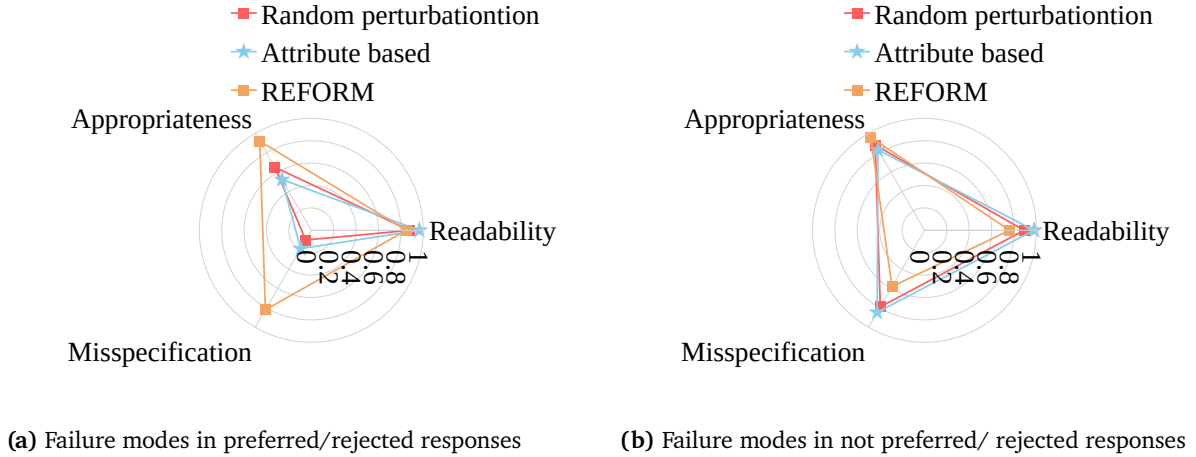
Random perturbationtion
Attribute based
REFORM
Appropriateness
Readability
Misspecification
0
0.2
0.4
0.6
0.8
1

(a) Failure modes in preferred/rejected responses

Random perturbationtion
Attribute based
REFORM
Appropriateness
Readability
Misspecification
0
0.2
0.4
0.6
0.8
1

(b) Failure modes in not preferred/ rejected responses